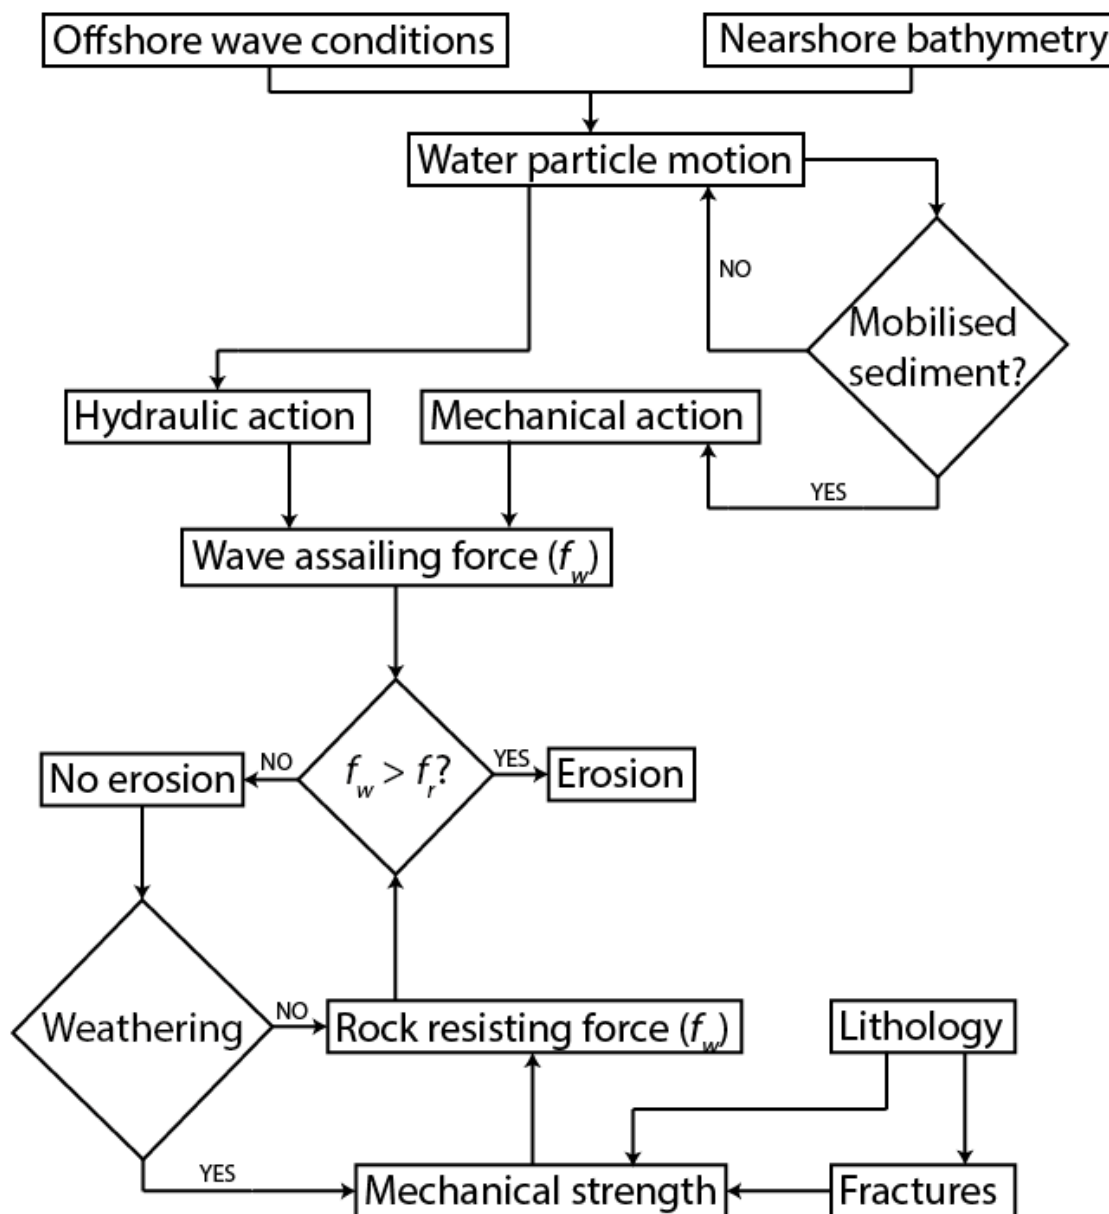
Offshore wave conditions

Nearshore bathymetry

Water particle motion

NO

Mobilised sediment?

Hydraulic action

Mechanical action

YES

Wave assailing force ($f_w$)

No erosion

NO

$f_w > f_r$?

YES

Erosion

Weathering

NO

Rock resisting force ($f_w$)

Lithology

YES

Mechanical strength

Fractures